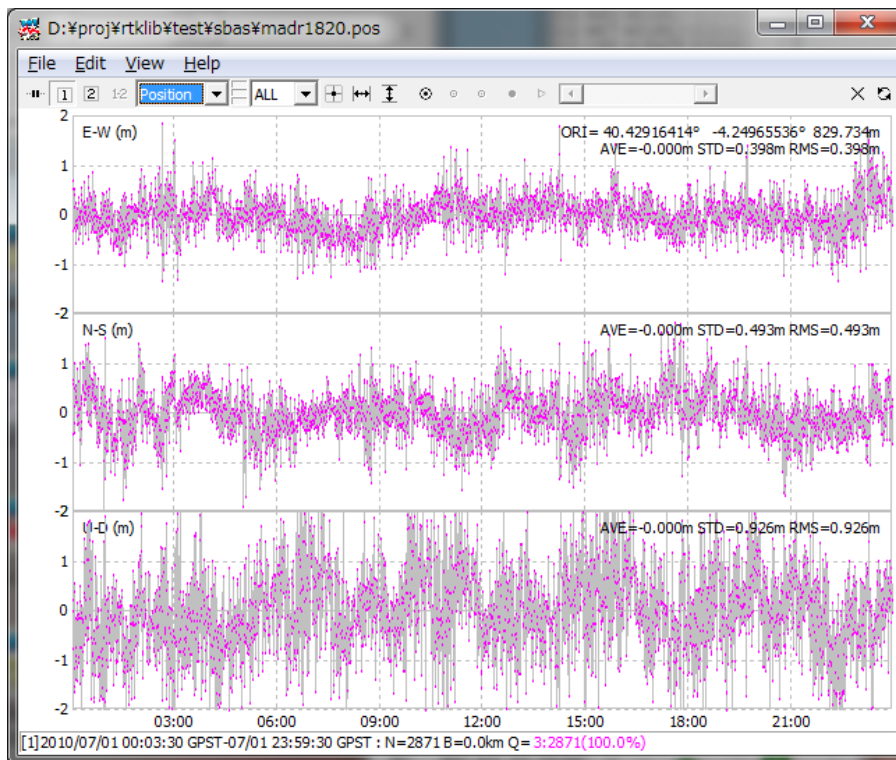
D:¥proj¥rtklib¥test¥sbas¥madr1820.pos

File Edit View Help

1 2 1-2 Position ALL

2
E-W (m)
ORI= 40.42916414° -4.24965536° 829.734m
AVE=-0.000m STD=0.398m RMS=0.398m
1
0
-1
-2
N-S (m)
AVE=-0.000m STD=0.493m RMS=0.493m
1
0
-1
-2
U-D (m)
AVE=-0.000m STD=0.926m RMS=0.926m
1
0
-1
-2
03:00 06:00 09:00 12:00 15:00 18:00 21:00

[1]2010/07/01 00:03:30 GPST-07/01 23:59:30 GPST : N=2871 B=0.0km Q= 3:2871(100.0%)